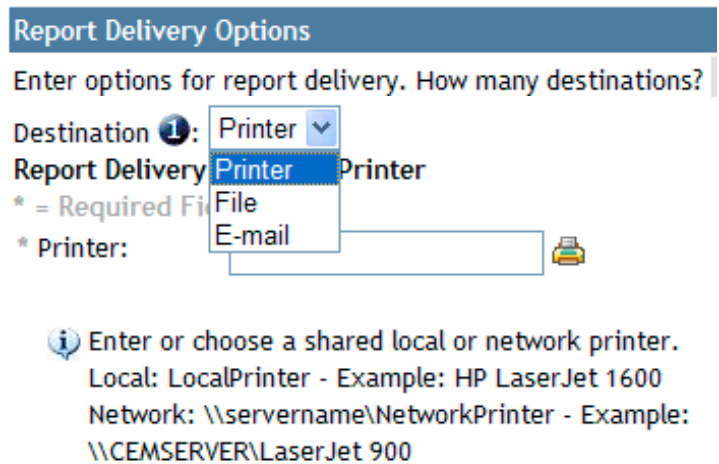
Report Delivery Options

Enter options for report delivery. How many destinations?

Destination 1: Printer

Printer
File
E-mail

Report Delivery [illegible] Printer

* = Required Fi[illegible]

* Printer:

Enter or choose a shared local or network printer.
Local: LocalPrinter - Example: HP LaserJet 1600
Network: \\servername\NetworkPrinter - Example: \\CEMSERVER\LaserJet 900